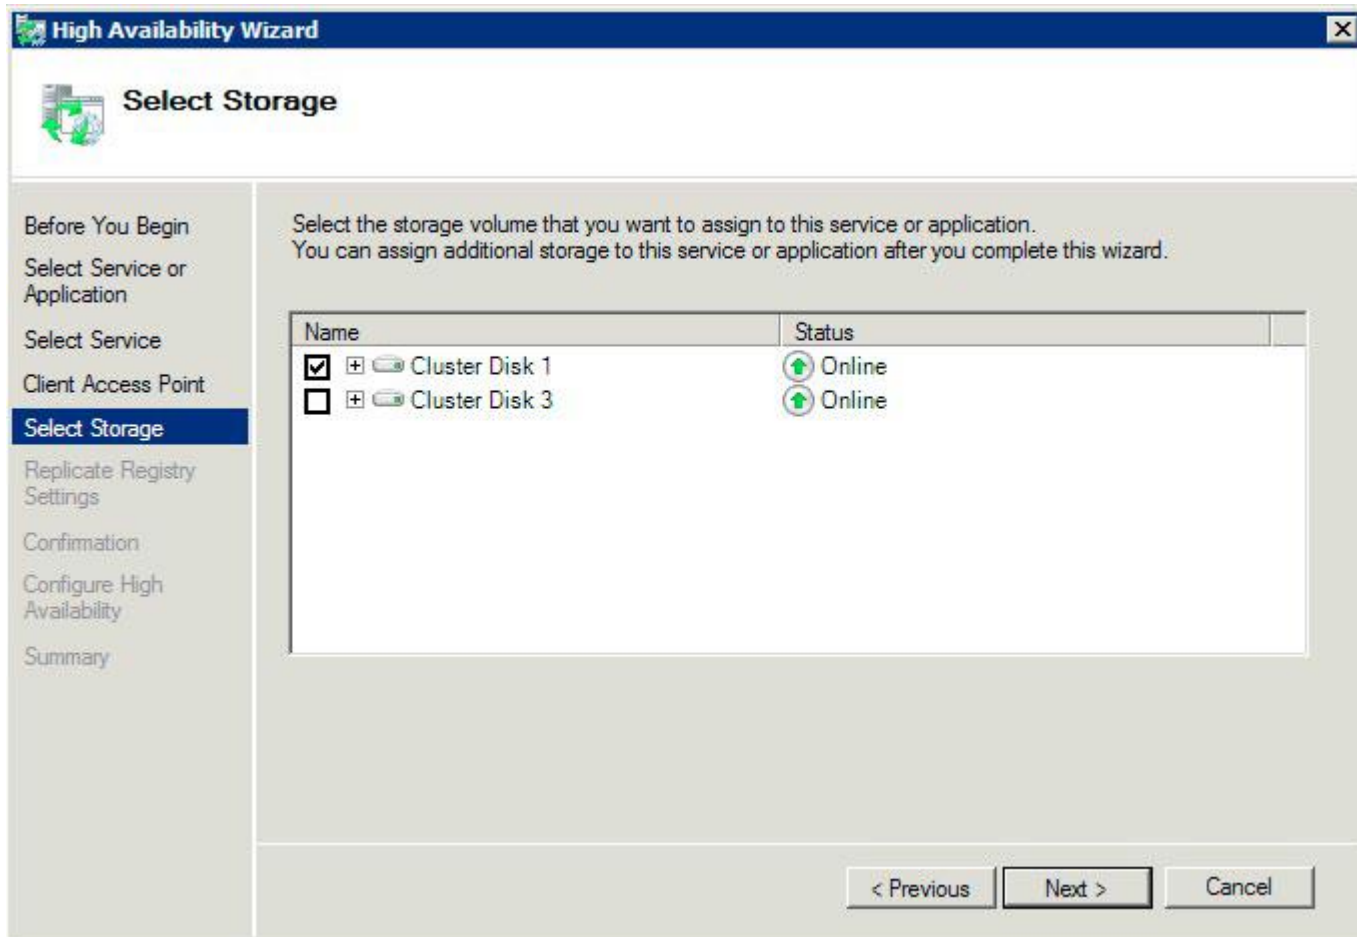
High Availability Wizard

Select Storage

Before You Begin
Select Service or Application
Select Service
Client Access Point
Select Storage
Replicate Registry Settings
Confirmation
Configure High Availability
Summary

Select the storage volume that you want to assign to this service or application.
You can assign additional storage to this service or application after you complete this wizard.

| Name | Status |
|---|---|
| Cluster Disk 1 | Online |
| Cluster Disk 3 | Online |

< Previous
Next >
Cancel